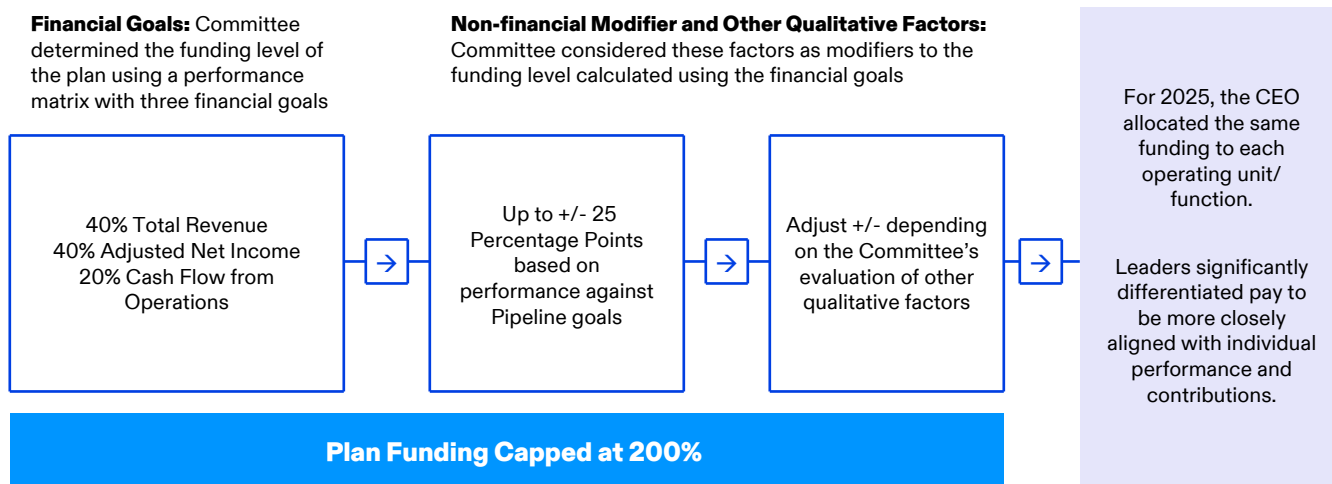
**Financial Goals:** Committee determined the funding level of the plan using a performance matrix with three financial goals

**Non-financial Modifier and Other Qualitative Factors:** Committee considered these factors as modifiers to the funding level calculated using the financial goals

40% Total Revenue
40% Adjusted Net Income
20% Cash Flow from Operations

Up to +/- 25 Percentage Points based on performance against Pipeline goals

Adjust +/- depending on the Committee's evaluation of other qualitative factors

For 2025, the CEO allocated the same funding to each operating unit/ function.

Leaders significantly differentiated pay to be more closely aligned with individual performance and contributions.

**Plan Funding Capped at 200%**